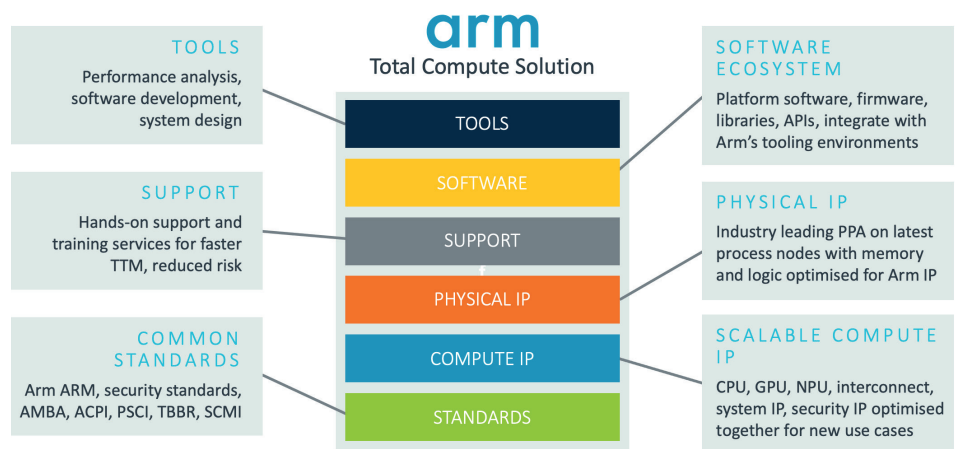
arm
Total Compute Solution

TOOLS
Performance analysis, software development, system design

SUPPORT
Hands-on support and training services for faster TTM, reduced risk

COMMON STANDARDS
Arm ARM, security standards, AMBA, ACPI, PSCI, TBBR, SCMI

TOOLS

SOFTWARE

SUPPORT

PHYSICAL IP

COMPUTE IP

STANDARDS

SOFTWARE ECOSYSTEM
Platform software, firmware, libraries, APIs, integrate with Arm's tooling environments

PHYSICAL IP
Industry leading PPA on latest process nodes with memory and logic optimised for Arm IP

SCALABLE COMPUTE IP
CPU, GPU, NPU, interconnect, system IP, security IP optimised together for new use cases